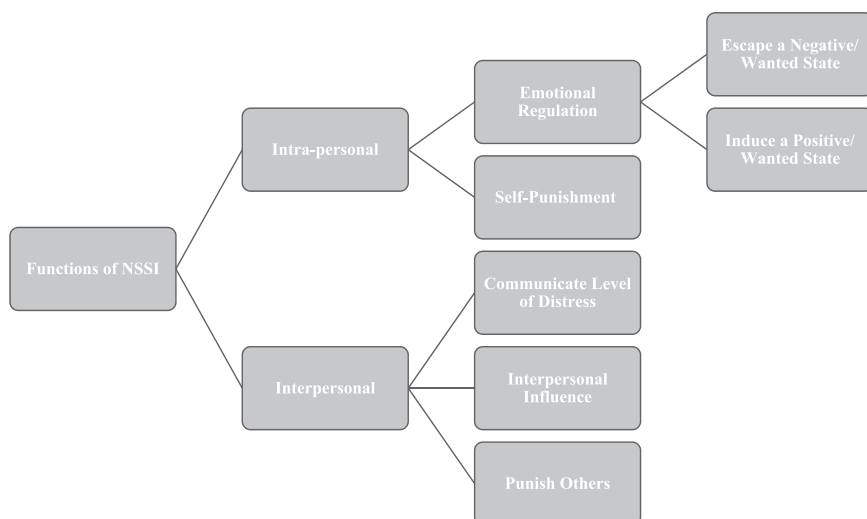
Functions of NSSI

Intra-personal

Emotional Regulation

Escape a Negative/ Wanted State

Induce a Positive/ Wanted State

Self-Punishment

Interpersonal

Communicate Level of Distress

Interpersonal Influence

Punish Others